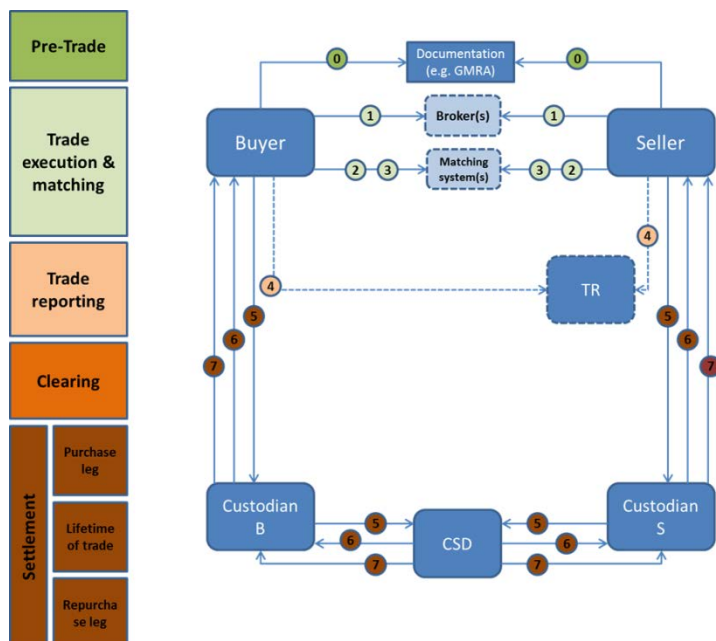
Pre-Trade

Trade execution & matching

Trade reporting

Clearing

Settlement

Purchase leg

Lifetime of trade

Repurchase leg

0

Documentation (e.g. GMRA)

0

Buyer

1

Broker(s)

1

Seller

2 3

Matching system(s)

3 2

4

4

TR

5

6

7

5

6

7

Custodian B

5

6

7

CSD

5

6

7

Custodian S